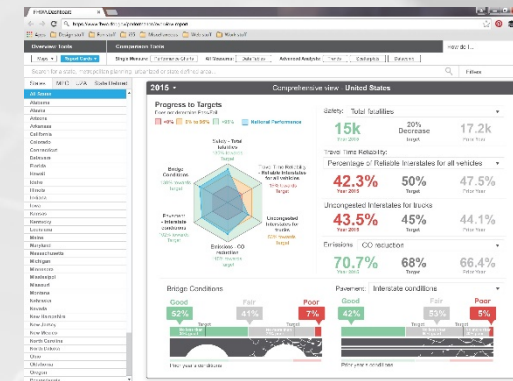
Overview Tools
Companion Tools

All States
Alabama
Alaska
Arizona
Arkansas
California
Colorado
Connecticut
Delaware
Florida
Hawaii
Idaho
Illinois
Indiana
Iowa
Kansas
Kentucky
Louisiana
Maine
Maryland
Massachusetts
Michigan
Minnesota
Mississippi
Missouri
Montana
Nebraska
Nevada
New Hampshire
New Jersey
New Mexico
New York
North Carolina
North Dakota
Ohio
Oklahoma
Oregon

2015
Comprehensive view : United States

Progress to Targets
National Performance

Safety - Total fatalities
Travel Time Reliability - Reliable Interstates for all vehicles
Uncongested Interstates for trucks
Emissions - CO reduction
Pavement - Interstate conditions
Bridge Conditions

Safety: Total fatalities
15k
Year 2015
20% Decrease
17.2k
Prior Year

Travel Time Reliability:
Percentage of Reliable Interstates for all vehicles
42.3%
Year 2015
50%
Target
47.5%
Prior Year

Uncongested Interstates for trucks
43.5%
Year 2015
50%
Target
44.1%
Prior Year

Emissions: CO reduction
70.7%
Year 2015
68%
Target
66.4%
Prior Year

Bridge Conditions
Good
52%
Fair
41%
Poor
7%
Target

Pavement: Interstate conditions
Good
42%
Fair
53%
Poor
5%
Target